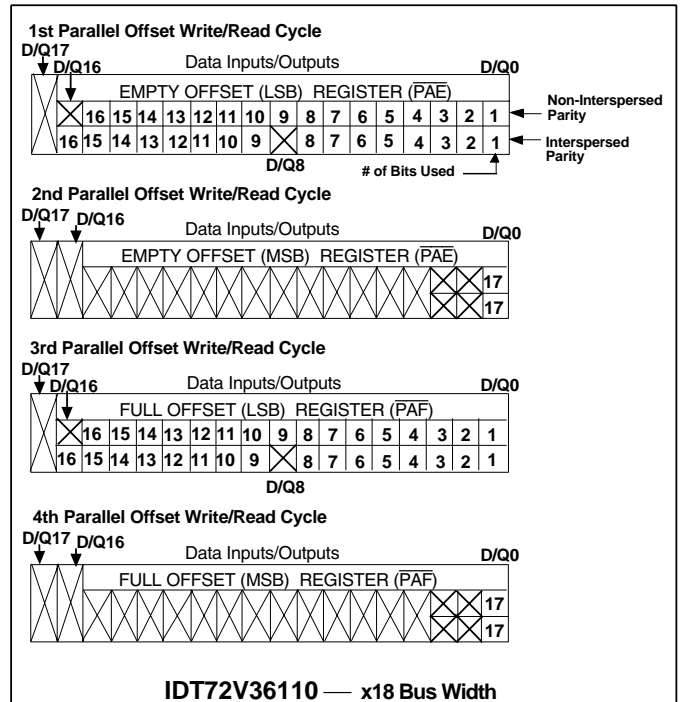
1st Parallel Offset Write/Read Cycle

D/Q17
D/Q16
Data Inputs/Outputs
D/Q0

EMPTY OFFSET (LSB) REGISTER ($\overline{PAE}$)

| 16 | 15 | 14 | 13 | 12 | 11 | 10 | 9 | 8 | 7 | 6 | 5 | 4 | 3 | 2 | 1 |
|---|---|---|---|---|---|---|---|---|---|---|---|---|---|---|---|
| 16 | 15 | 14 | 13 | 12 | 11 | 10 | 9 | | 8 | 7 | 6 | 5 | 4 | 3 | 2 | 1 |

Non-Interspersed Parity
Interspersed Parity
D/Q8
# of Bits Used

2nd Parallel Offset Write/Read Cycle

D/Q17
D/Q16
Data Inputs/Outputs
D/Q0

EMPTY OFFSET (MSB) REGISTER ($\overline{PAE}$)

17
17

3rd Parallel Offset Write/Read Cycle

D/Q17
D/Q16
Data Inputs/Outputs
D/Q0

FULL OFFSET (LSB) REGISTER ($\overline{PAF}$)

| 16 | 15 | 14 | 13 | 12 | 11 | 10 | 9 | 8 | 7 | 6 | 5 | 4 | 3 | 2 | 1 |
|---|---|---|---|---|---|---|---|---|---|---|---|---|---|---|---|
| 16 | 15 | 14 | 13 | 12 | 11 | 10 | 9 | | 8 | 7 | 6 | 5 | 4 | 3 | 2 | 1 |

D/Q8

4th Parallel Offset Write/Read Cycle

D/Q17
D/Q16
Data Inputs/Outputs
D/Q0

FULL OFFSET (MSB) REGISTER ($\overline{PAF}$)

17
17

IDT72V36110 — x18 Bus Width